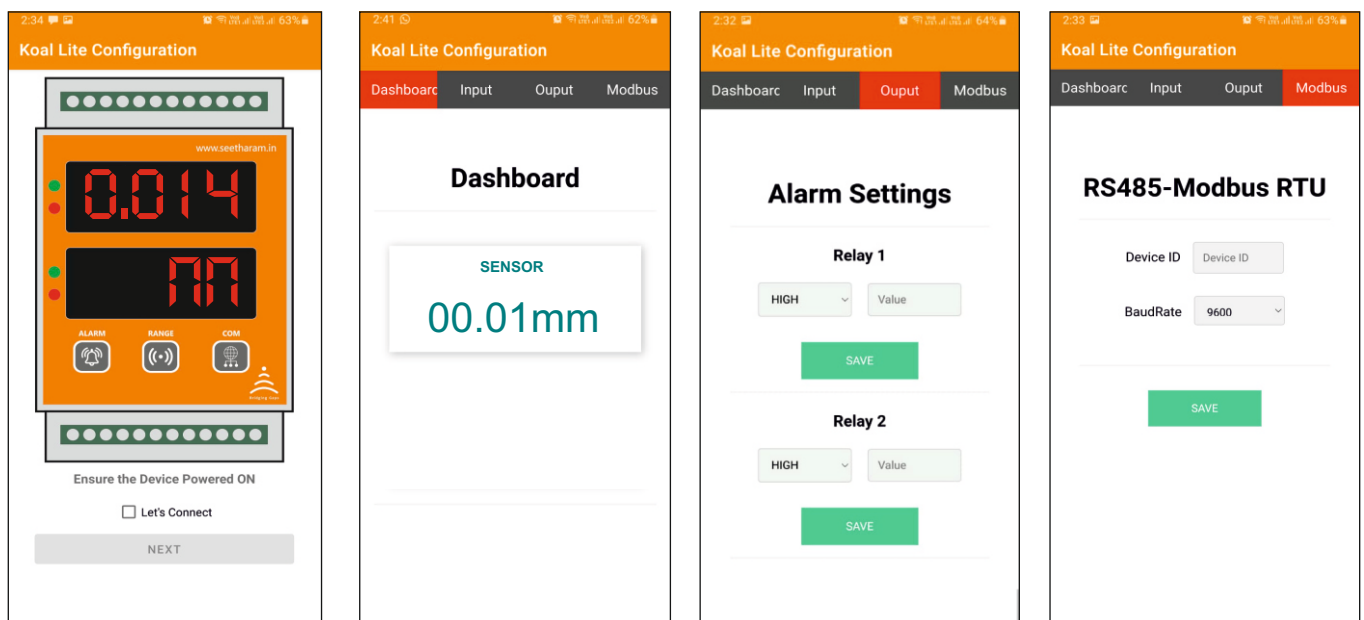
2:34 63%

Koal Lite Configuration

www.seetharam.in

0.014

nn

ALARM RANGE COM

Ensure the Device Powered ON

Let's Connect

NEXT

2:41 62%

Koal Lite Configuration

Dashboarc Input Ouput Modbus

Dashboard

SENSOR

00.01mm

2:32 64%

Koal Lite Configuration

Dashboarc Input Ouput Modbus

Alarm Settings

Relay 1

HIGH Value

SAVE

Relay 2

HIGH Value

SAVE

2:33 63%

Koal Lite Configuration

Dashboarc Input Ouput Modbus

RS485-Modbus RTU

Device ID Device ID

BaudRate 9600

SAVE